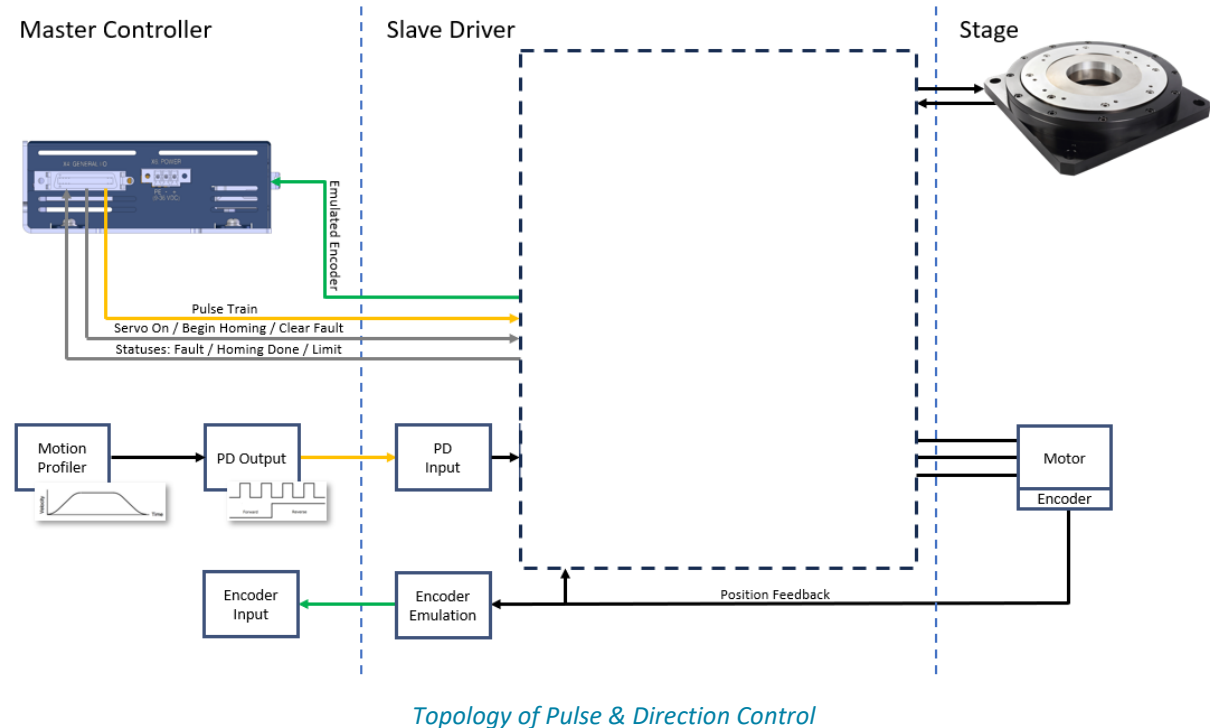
Master Controller

Slave Driver

Stage

X4: GENERAL I/O

X5: POWER

Emulated Encoder

Pulse Train

Servo On / Begin Homing / Clear Fault

Statuses: Fault / Homing Done / Limit

Motion Profiler

Velocity

Time

PD Output

Forward

Reverse

PD Input

Motor

Encoder

Encoder Input

Encoder Emulation

Position Feedback

Topology of Pulse & Direction Control